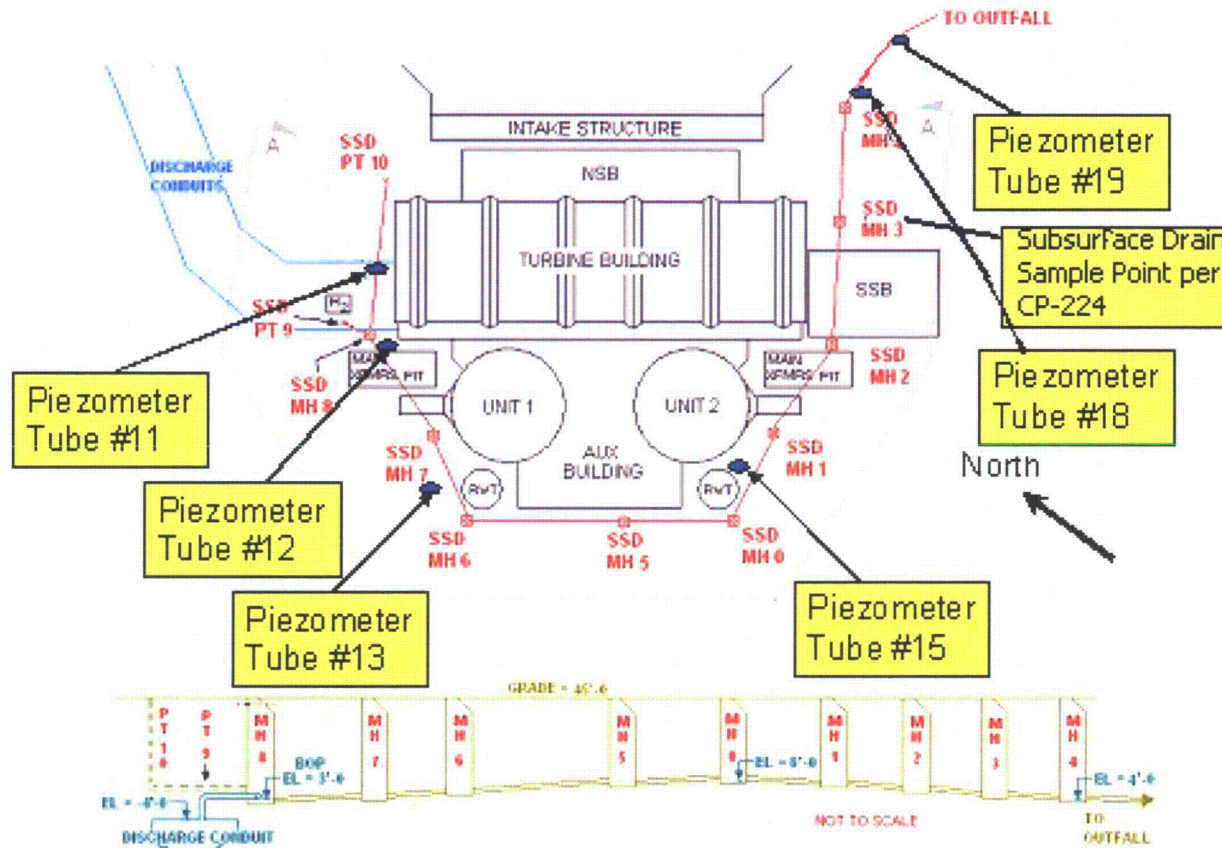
TO OUTFALL

INTAKE STRUCTURE

SSD PT 10

DISCHARGE CONDUITS

A

A

SSD MH 4

Piezometer Tube #19

NSB

SSD MH 3

Subsurface Drain Sample Point per CP-224

TURBINE BUILDING

SSB

SSD PT 9

$R_2$

MAIN XFMRS PIT

MAIN XFMRS PIT

SSD MH 2

SSD MH 8

Piezometer Tube #18

Piezometer Tube #11

UNIT 1

UNIT 2

SSD MH 7

AUX BUILDING

SSD MH 1

North

RWT

RWT

Piezometer Tube #12

SSD MH 6

SSD MH 5

SSD MH 0

Piezometer Tube #13

Piezometer Tube #15

GRADE = 45'-6

PT 10

PT 9

MH 8

MH 7

MH 6

MH 5

MH 0

MH 1

MH 2

MH 3

MH 4

BOP EL = 3'-6

EL = 6'-0

EL = 4'-6

EL = -4'-0

DISCHARGE CONDUIT

NOT TO SCALE

TO OUTFALL